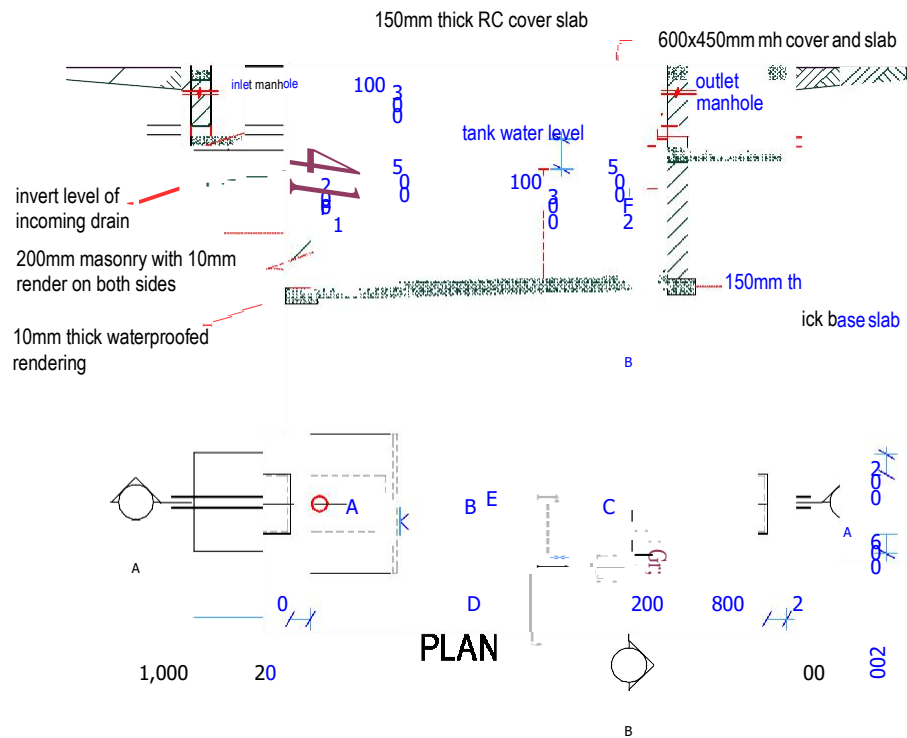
150mm thick RC cover slab

600x450mm mh cover and slab

inlet manhole

100
3
0
0

outlet
manhole

tank water level

5
0
0

2
0
0
1

100
3
0
0

5
0
F
2

invert level of
incoming drain

200mm masonry with 10mm
render on both sides

10mm thick waterproofed
rendering

150mm thick base slab

B

A

B E

C

A

A

2
0
0

6
0
0

0

D

200

800

2

1,000

20

PLAN

00

002

B